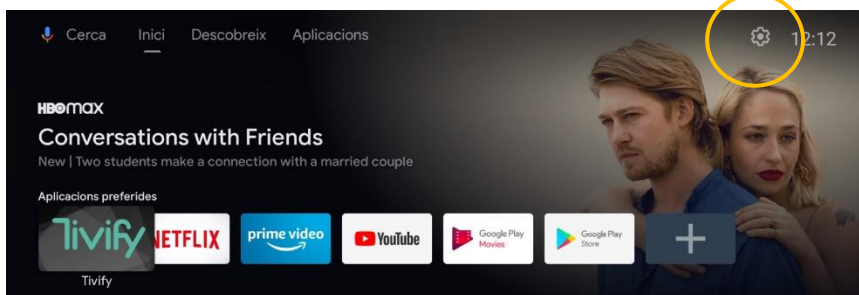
Cerca Inici Descobreix Aplicacions

12:12

HBO max

Conversations with Friends

New | Two students make a connection with a married couple

Aplicacions preferides

Tivify

NETFLIX

prime video

YouTube

Google Play Movies

Google Play Store

+

Tivify